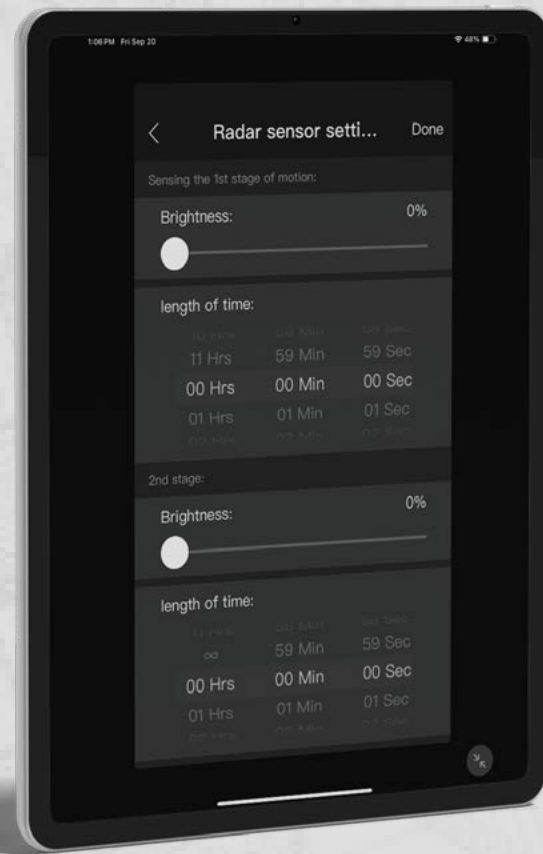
1:06 PM Fri Sep 20

48%

<

Radar sensor setti...

Done

Sensing the 1st stage of motion:

Brightness:

0%

length of time:

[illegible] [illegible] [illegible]

11 Hrs 59 Min 59 Sec

00 Hrs 00 Min 00 Sec

01 Hrs 01 Min 01 Sec

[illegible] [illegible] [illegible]

2nd stage:

Brightness:

0%

length of time:

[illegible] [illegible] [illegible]

∞ 59 Min 59 Sec

00 Hrs 00 Min 00 Sec

01 Hrs 01 Min 01 Sec

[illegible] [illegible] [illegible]